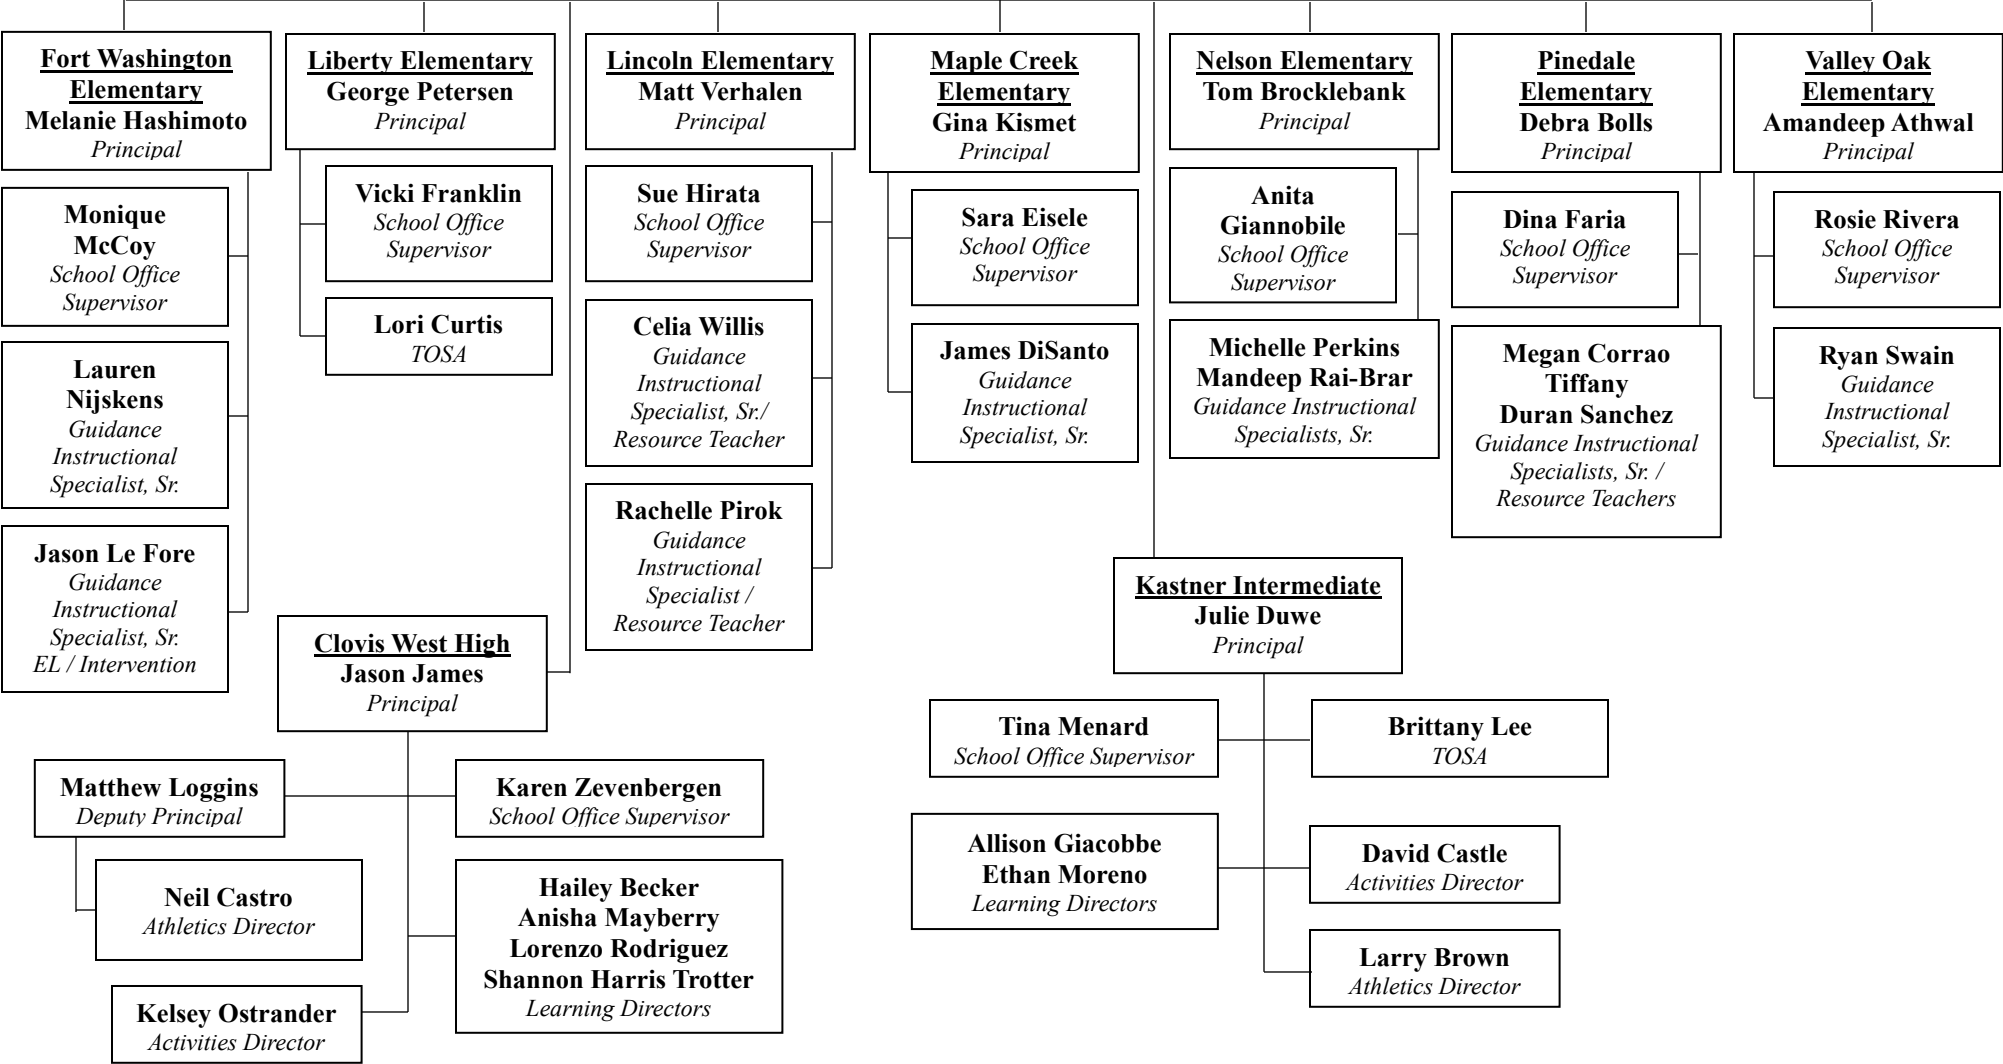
Fort Washington Elementary
Melanie Hashimoto
Principal

Monique McCoy
School Office Supervisor

Lauren Nijskens
Guidance Instructional Specialist, Sr.

Jason Le Fore
Guidance Instructional Specialist, Sr.
EL / Intervention

Liberty Elementary
George Petersen
Principal

Vicki Franklin
School Office Supervisor

Lori Curtis
TOSA

Lincoln Elementary
Matt Verhalen
Principal

Sue Hirata
School Office Supervisor

Celia Willis
Guidance Instructional Specialist, Sr./ Resource Teacher

Rachelle Pirok
Guidance Instructional Specialist / Resource Teacher

Maple Creek Elementary
Gina Kismet
Principal

Sara Eisele
School Office Supervisor

James DiSanto
Guidance Instructional Specialist, Sr.

Nelson Elementary
Tom Brocklebank
Principal

Anita Giannobile
School Office Supervisor

Michelle Perkins
Mandeep Rai-Brar
Guidance Instructional Specialists, Sr.

Pinedale Elementary
Debra Bolls
Principal

Dina Faria
School Office Supervisor

Megan Corrao
Tiffany Duran Sanchez
Guidance Instructional Specialists, Sr. / Resource Teachers

Valley Oak Elementary
Amandeep Athwal
Principal

Rosie Rivera
School Office Supervisor

Ryan Swain
Guidance Instructional Specialist, Sr.

Clovis West High
Jason James
Principal

Matthew Loggins
Deputy Principal

Karen Zevenbergen
School Office Supervisor

Neil Castro
Athletics Director

Hailey Becker
Anisha Mayberry
Lorenzo Rodriguez
Shannon Harris Trotter
Learning Directors

Kelsey Ostrander
Activities Director

Kastner Intermediate
Julie Duwe
Principal

Tina Menard
School Office Supervisor

Brittany Lee
TOSA

Allison Giacobbe
Ethan Moreno
Learning Directors

David Castle
Activities Director

Larry Brown
Athletics Director